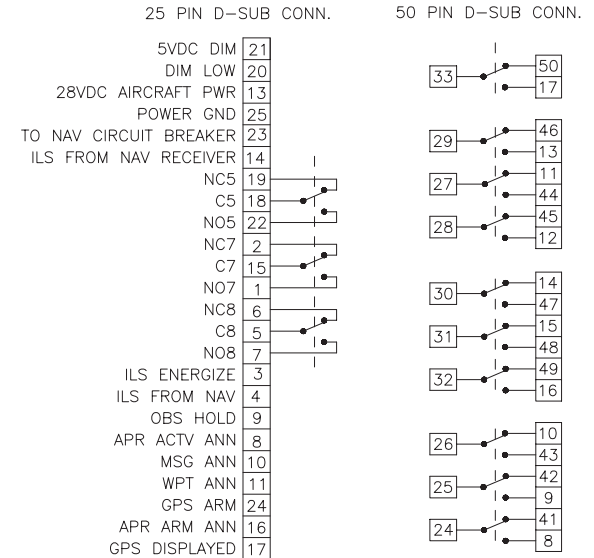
25 PIN D-SUB CONN.

50 PIN D-SUB CONN.

5VDC DIM 21
DIM LOW 20
28VDC AIRCRAFT PWR 13
POWER GND 25
TO NAV CIRCUIT BREAKER 23
ILS FROM NAV RECEIVER 14
NC5 19
C5 18
NO5 22
NC7 2
C7 15
NO7 1
NC8 6
C8 5
NO8 7
ILS ENERGIZE 3
ILS FROM NAV 4
OBS HOLD 9
APR ACTV ANN 8
MSG ANN 10
WPT ANN 11
GPS ARM 24
APR ARM ANN 16
GPS DISPLAYED 17

33
50
17

29
46
13
27
11
44
28
45
12

30
14
47
31
15
48
32
49
16

26
10
43
25
42
9
24
41
8